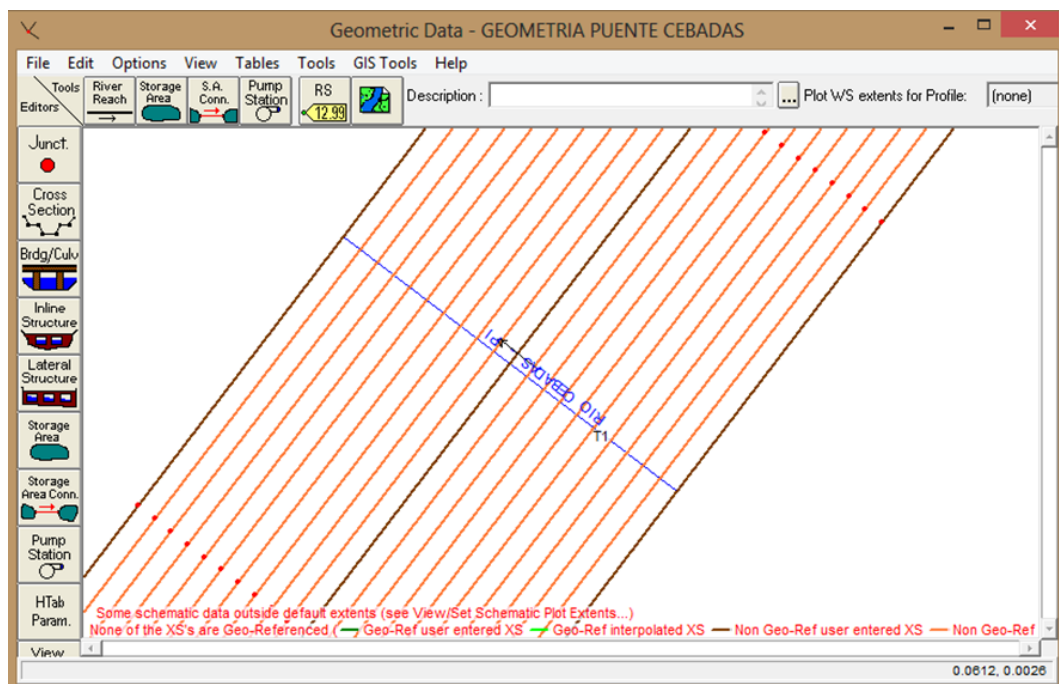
Geometric Data - GEOMETRIA PUENTE CEBADAS

File Edit Options View Tables Tools GIS Tools Help

Tools
Editors

River Reach

Storage Area

S.A. Conn.

Pump Station

RS
12.99

Description :

...

Plot WS extents for Profile:

(none)

Junct.

Cross Section

Brdg/Culv

Inline Structure

Lateral Structure

Storage Area

Storage Area Conn.

Pump Station

HTab Param.

View

RIO CEBADAS

P1

T1

Some schematic data outside default extents (see View/Set Schematic Plot Extents...)

None of the XS's are Geo-Referenced ( Geo-Ref user entered XS Geo-Ref interpolated XS Non Geo-Ref user entered XS Non Geo-Ref

0.0612, 0.0026